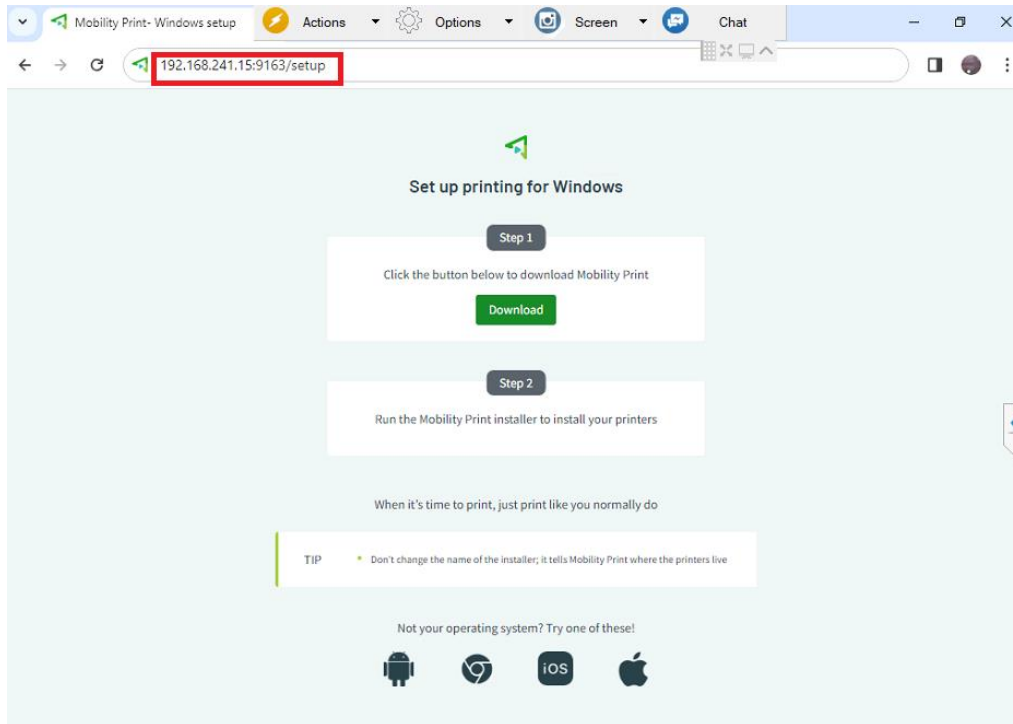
Mobility Print- Windows setup

Actions

Options

Screen

Chat

192.168.241.15:9163/setup

Set up printing for Windows

Step 1

Click the button below to download Mobility Print

Download

Step 2

Run the Mobility Print installer to install your printers

When it's time to print, just print like you normally do

TIP • Don't change the name of the installer; it tells Mobility Print where the printers live

Not your operating system? Try one of these!

iOS